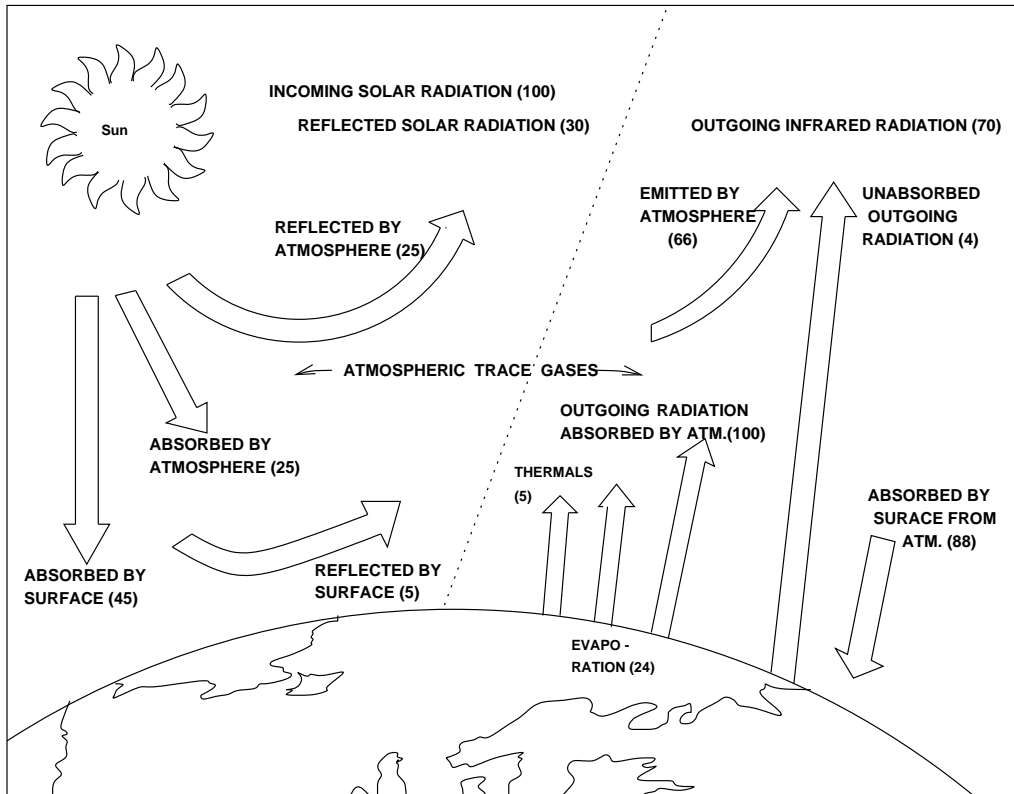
Sun

INCOMING SOLAR RADIATION (100)

REFLECTED SOLAR RADIATION (30)

OUTGOING INFRARED RADIATION (70)

REFLECTED BY ATMOSPHERE (25)

EMITTED BY ATMOSPHERE (66)

UNABSORBED OUTGOING RADIATION (4)

ATMOSPHERIC TRACE GASES

OUTGOING RADIATION ABSORBED BY ATM.(100)

ABSORBED BY ATMOSPHERE (25)

THERMALS (5)

ABSORBED BY SURACE FROM ATM. (88)

ABSORBED BY SURFACE (45)

REFLECTED BY SURFACE (5)

EVAPO - RATION (24)